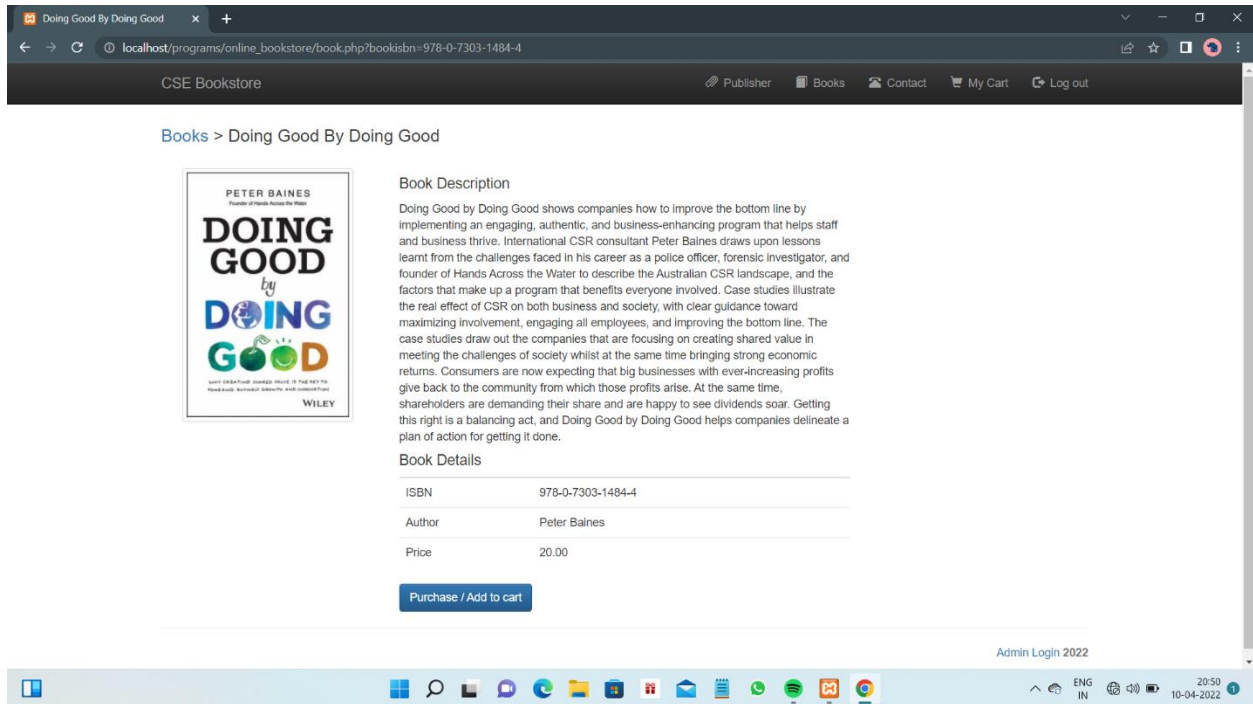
Doing Good By Doing Good

localhost/programs/online_bookstore/book.php?bookisbn=978-0-7303-1484-4

CSE Bookstore

Publisher Books Contact My Cart Log out

Books > Doing Good By Doing Good

PETER BAINES
Founder of Hands Across the Water
DOING GOOD by DOING GOOD
WHY CREATING SHARED VALUE IS THE KEY TO POWERING BUSINESS GROWTH AND INNOVATION
WILEY

Book Description

Doing Good by Doing Good shows companies how to improve the bottom line by implementing an engaging, authentic, and business-enhancing program that helps staff and business thrive. International CSR consultant Peter Baines draws upon lessons learnt from the challenges faced in his career as a police officer, forensic investigator, and founder of Hands Across the Water to describe the Australian CSR landscape, and the factors that make up a program that benefits everyone involved. Case studies illustrate the real effect of CSR on both business and society, with clear guidance toward maximizing involvement, engaging all employees, and improving the bottom line. The case studies draw out the companies that are focusing on creating shared value in meeting the challenges of society whilst at the same time bringing strong economic returns. Consumers are now expecting that big businesses with ever-increasing profits give back to the community from which those profits arise. At the same time, shareholders are demanding their share and are happy to see dividends soar. Getting this right is a balancing act, and Doing Good by Doing Good helps companies delineate a plan of action for getting it done.

Book Details

| ISBN | 978-0-7303-1484-4 |
|---|---|
| Author | Peter Baines |
| Price | 20.00 |

Purchase / Add to cart

Admin Login 2022

ENG IN 20:50 10-04-2022